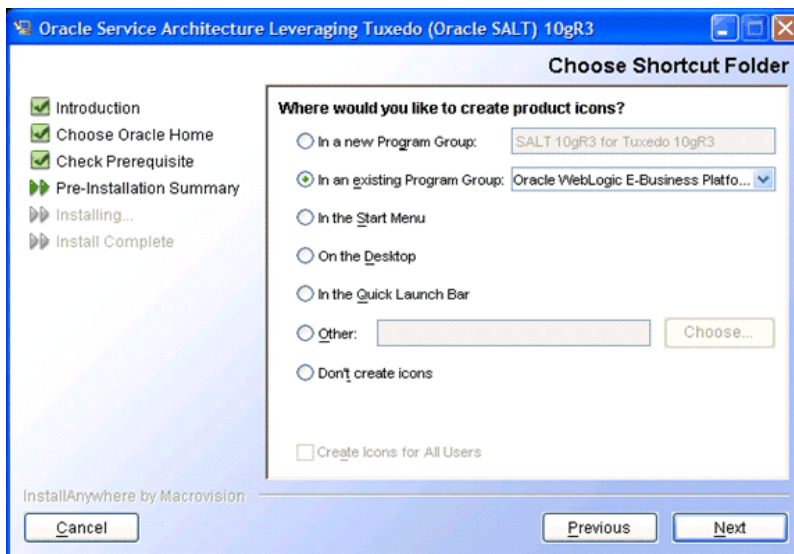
Oracle Service Architecture Leveraging Tuxedo (Oracle SALT) 10gR3

Choose Shortcut Folder

Introduction
Choose Oracle Home
Check Prerequisite
Pre-Installation Summary
Installing...
Install Complete

Where would you like to create product icons?

In a new Program Group: SALT 10gR3 for Tuxedo 10gR3

In an existing Program Group: Oracle WebLogic E-Business Platfo...

In the Start Menu

On the Desktop

In the Quick Launch Bar

Other: Choose...

Don't create icons

Create Icons for All Users

InstallAnywhere by Macrovision

Cancel

Previous

Next